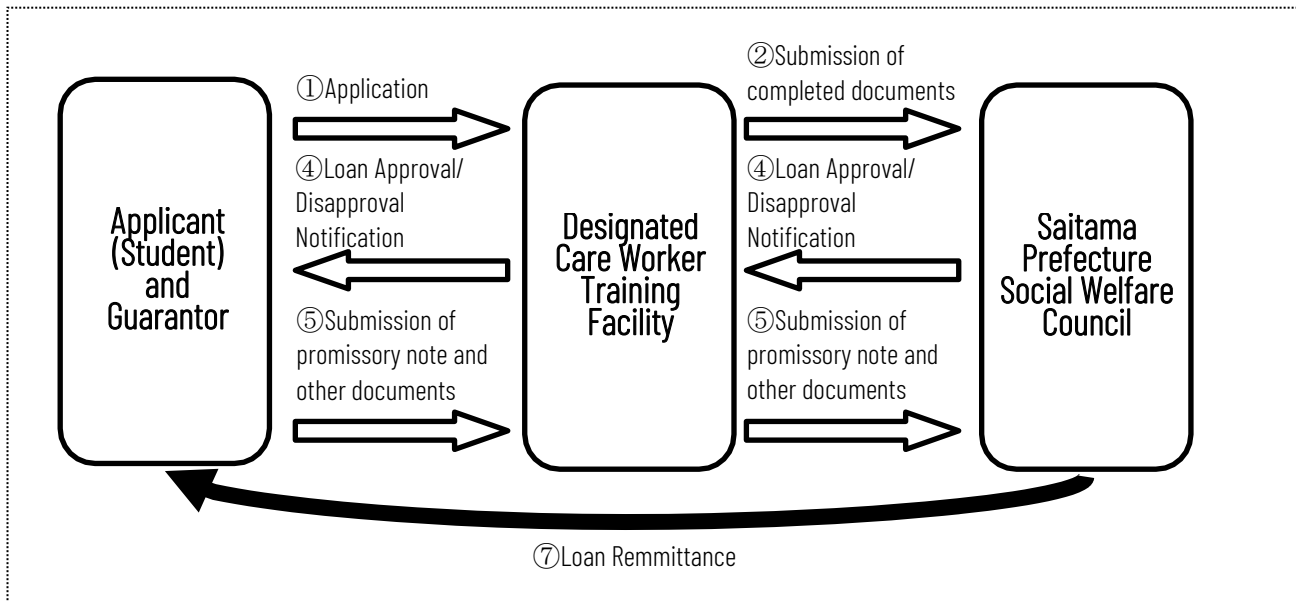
Applicant (Student) and Guarantor

①Application

④Loan Approval/ Disapproval Notification

⑤Submission of promissory note and other documents

Designated Care Worker Training Facility

②Submission of completed documents

④Loan Approval/ Disapproval Notification

⑤Submission of promissory note and other documents

Saitama Prefecture Social Welfare Council

⑦Loan Remmittance